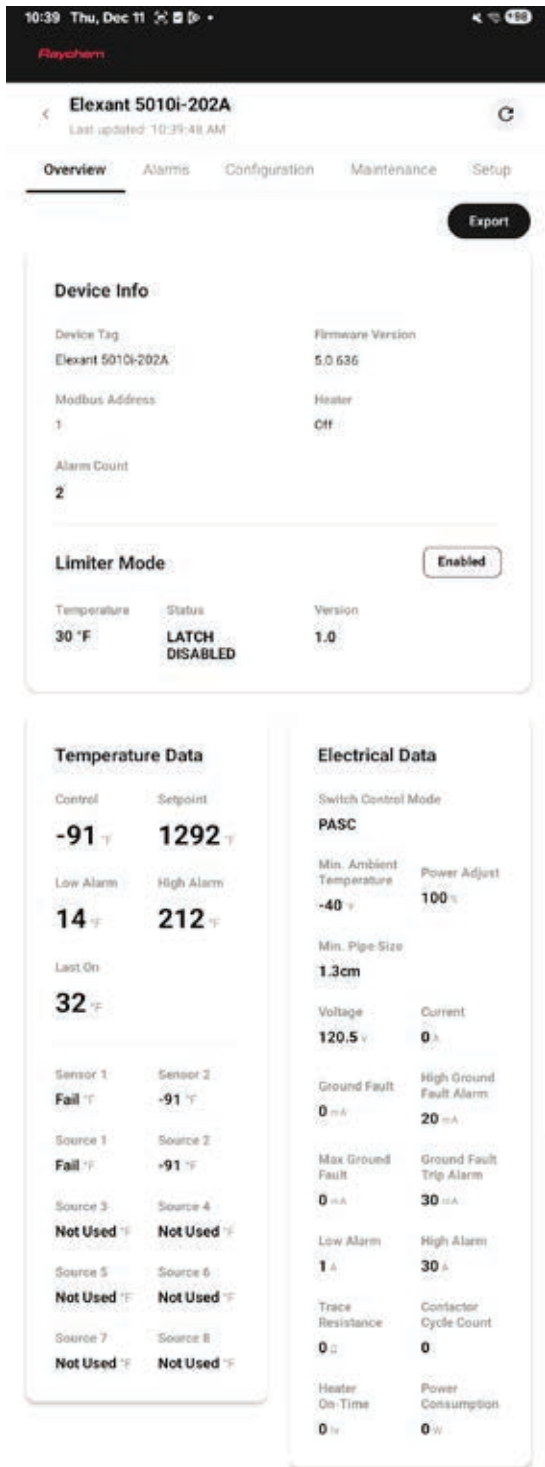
10:39 Thu, Dec 11

Raychem

Elexant 5010i-202A
Last updated: 10:39:48 AM

Overview Alarms Configuration Maintenance Setup

Export

Device Info

Device Tag
Elexant 5010i-202A

Firmware Version
5.0.636

Modbus Address
1

Heater
Off

Alarm Count
2

Limiter Mode

Enabled

Temperature
30 °F

Status
LATCH DISABLED

Version
1.0

Temperature Data

Control
-91 °F

Setpoint
1292 °F

Low Alarm
14 °F

High Alarm
212 °F

Last On
32 °F

Sensor 1
Fail °F

Sensor 2
-91 °F

Source 1
Fail °F

Source 2
-91 °F

Source 3
Not Used °F

Source 4
Not Used °F

Source 5
Not Used °F

Source 6
Not Used °F

Source 7
Not Used °F

Source 8
Not Used °F

Electrical Data

Switch Control Mode
PASC

Min. Ambient Temperature
-40 °F

Power Adjust
100 %

Min. Pipe Size
1.3cm

Voltage
120.5 V

Current
0 A

Ground Fault
0 mA

High Ground Fault Alarm
20 mA

Max Ground Fault
0 mA

Ground Fault Trip Alarm
30 mA

Low Alarm
1 A

High Alarm
30 A

Trace Resistance
0 Ω

Contactor Cycle Count
0

Heater On-Time
0 hr

Power Consumption
0 W